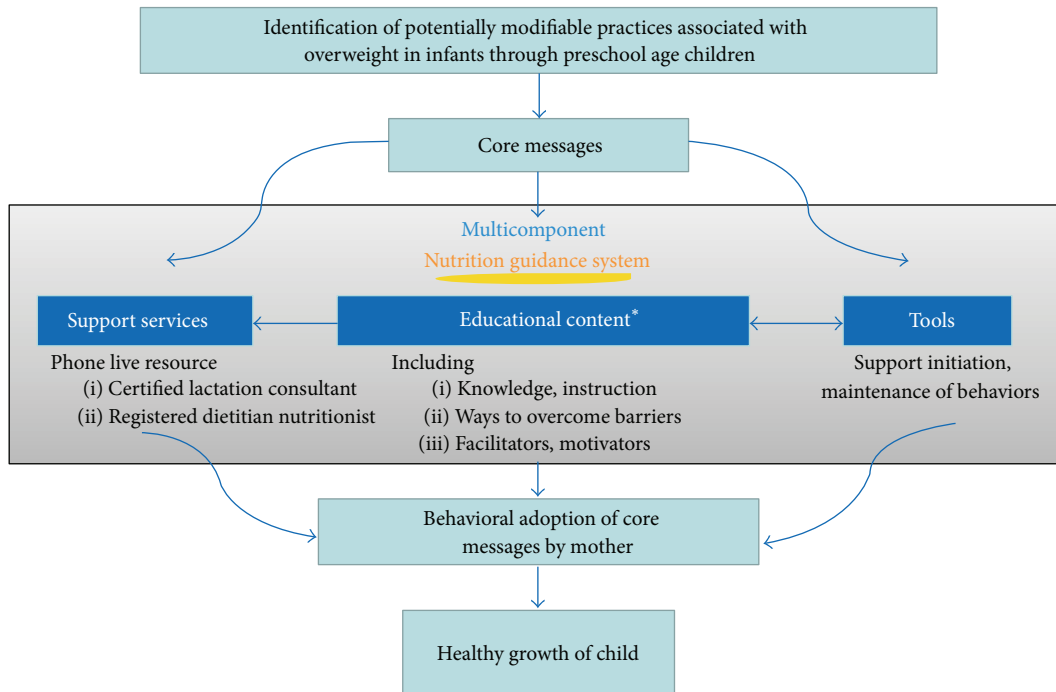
Identification of potentially modifiable practices associated with overweight in infants through preschool age children

Core messages

Multicomponent

Nutrition guidance system

Support services

Educational content*

Tools

Phone live resource
(i) Certified lactation consultant
(ii) Registered dietitian nutritionist

Including
(i) Knowledge, instruction
(ii) Ways to overcome barriers
(iii) Facilitators, motivators

Support initiation, maintenance of behaviors

Behavioral adoption of core messages by mother

Healthy growth of child